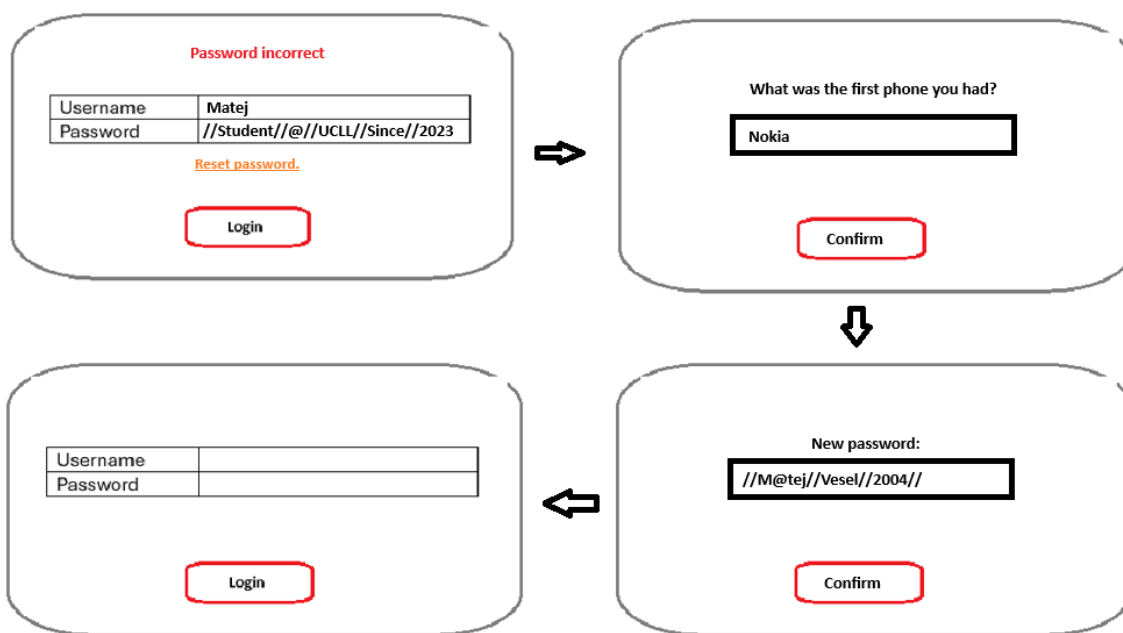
Password incorrect

| Username | Matej |
|---|---|
| Password | //Student//@//UCLL//Since//2023 |

Reset password.

Login

What was the first phone you had?

Nokia

Confirm

New password:

//M@tej//Vesel//2004//

Confirm

| Username | |
|---|---|
| Password | |

Login